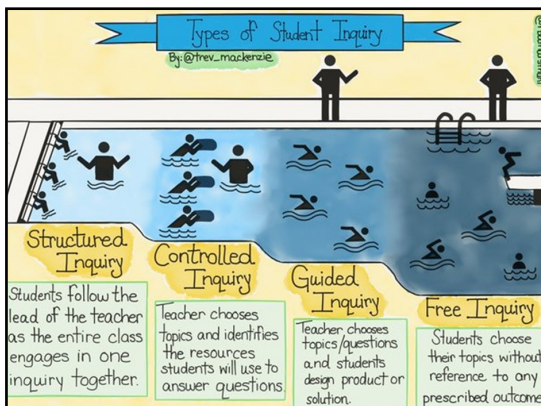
Types of Student Inquiry

By: @trev_mackenzie

@trev_mackenzie

Structured Inquiry

Students follow the lead of the teacher as the entire class engages in one inquiry together.

Controlled Inquiry

Teacher chooses topics and identifies the resources students will use to answer questions.

Guided Inquiry

Teacher chooses topics/questions and students design product or solution.

Free Inquiry

Students choose their topics without reference to any prescribed outcome